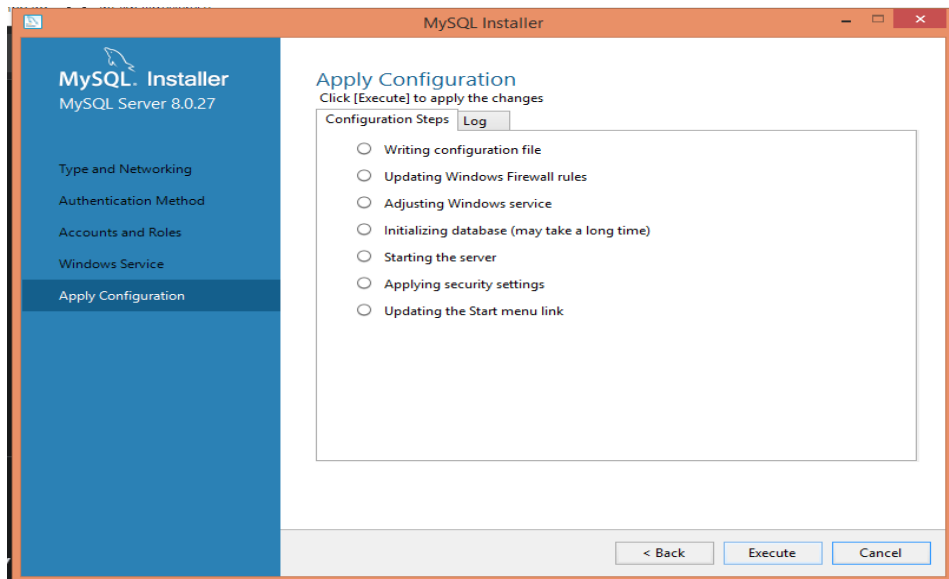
MySQL Installer

MySQL. Installer
MySQL Server 8.0.27

Type and Networking
Authentication Method
Accounts and Roles
Windows Service
Apply Configuration

Apply Configuration
Click [Execute] to apply the changes

Configuration Steps | Log

Writing configuration file
Updating Windows Firewall rules
Adjusting Windows service
Initializing database (may take a long time)
Starting the server
Applying security settings
Updating the Start menu link

< Back
Execute
Cancel